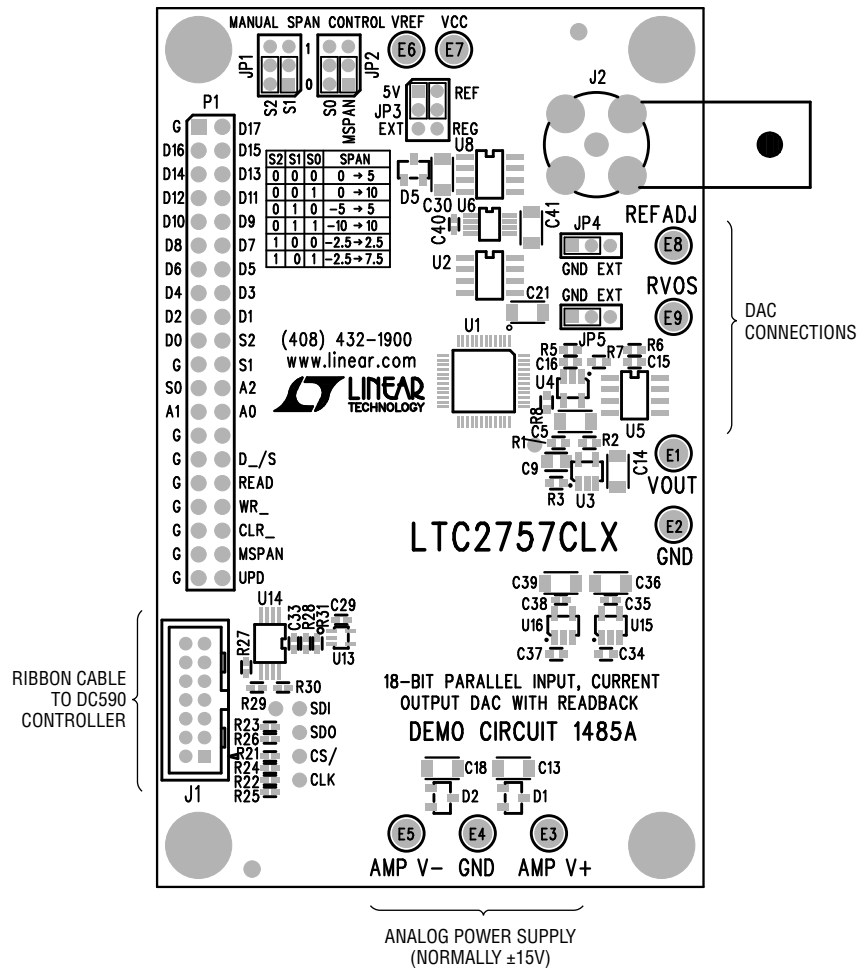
MANUAL SPAN CONTROL VREF VCC

E6 E7

JP1 1 0 JP2

S2 S1 S0 MSPAN

5V JP3 EXT REF REG

J2

P1

| G | D17 |
|---|---|
| D16 | D15 |
| D14 | D13 |
| D12 | D11 |
| D10 | D9 |
| D8 | D7 |
| D6 | D5 |
| D4 | D3 |
| D2 | D1 |
| D0 | S2 |
| G | S1 |
| S0 | A2 |
| A1 | A0 |
| G | |
| G | D_/S |
| G | READ |
| G | WR_ |
| G | CLR_ |
| G | MSPAN |
| G | UPD |

| S2 | S1 | S0 | SPAN |
|---|---|---|---|
| 0 | 0 | 0 | 0 → 5 |
| 0 | 0 | 1 | 0 → 10 |
| 0 | 1 | 0 | –5 → 5 |
| 0 | 1 | 1 | –10 → 10 |
| 1 | 0 | 0 | –2.5→2.5 |
| 1 | 0 | 1 | –2.5→7.5 |

U8 D5 C30 U6 C41 C40 U2

JP4 GND EXT REFADJ E8

C21 GND EXT RVOS E9

DAC CONNECTIONS

(408) 432-1900
www.linear.com

LINEAR TECHNOLOGY

U1 JP5 R5 R7 R6 C16 C15 U4 R8 C5 U5 R1 R2 C9 C14 R3 U3

E1 VOUT

LTC2757CLX

E2 GND

C39 C36 C38 C35 U16 U15 C37 C34

U14 C33 R28 R31 C29 R27 U13 R30 R29

SDI SDO CS/ CLK

R23 R26 R21 R24 R22 R25

J1

RIBBON CABLE TO DC590 CONTROLLER

18-BIT PARALLEL INPUT, CURRENT OUTPUT DAC WITH READBACK

DEMO CIRCUIT 1485A

C18 C13 D2 D1

E5 E4 E3

AMP V– GND AMP V+

ANALOG POWER SUPPLY
(NORMALLY ±15V)